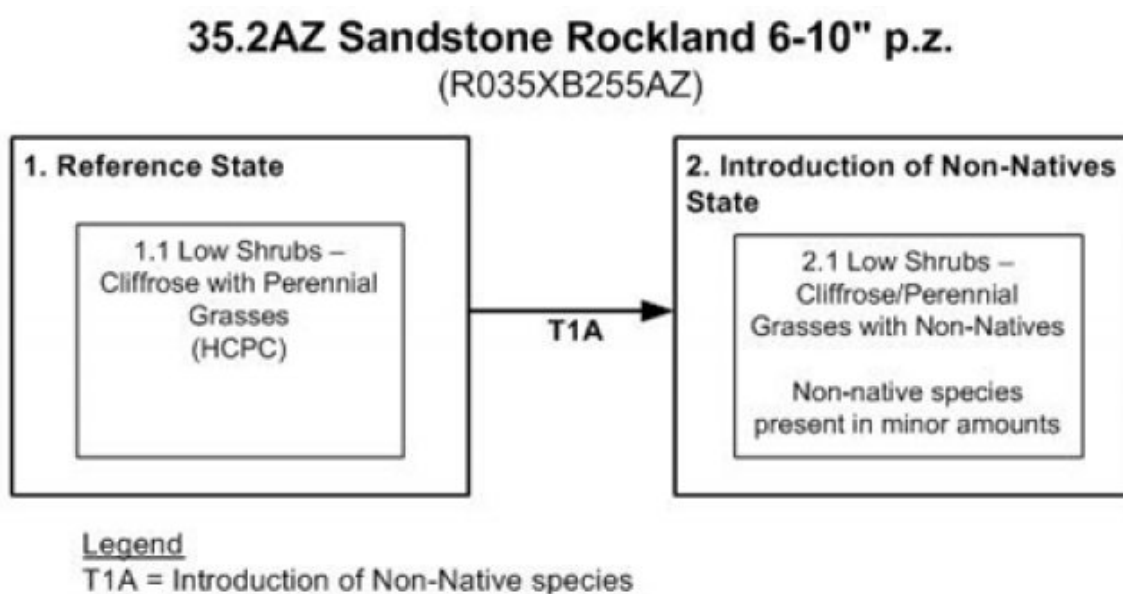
35.2AZ Sandstone Rockland 6-10" p.z.
(R035XB255AZ)

1. Reference State

1.1 Low Shrubs – Cliffrose with Perennial Grasses (HCPC)

T1A

2. Introduction of Non-Natives State

2.1 Low Shrubs – Cliffrose/Perennial Grasses with Non-Natives

Non-native species present in minor amounts

Legend
T1A = Introduction of Non-Native species